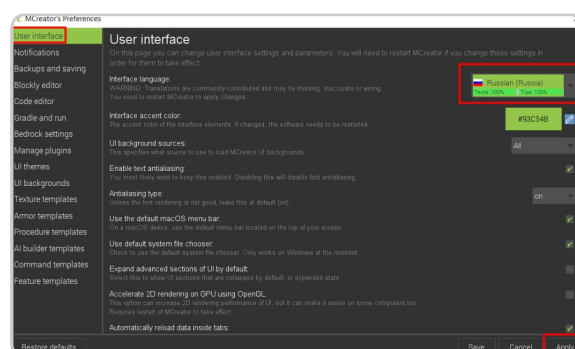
MCreator's Preferences

User interface
Notifications
Backups and saving
Blockly editor
Code editor
Gradle and run
Bedrock settings
Manage plugins
UI themes
UI backgrounds
Texture templates
Armor templates
Procedure templates
AI builder templates
Command templates
Feature templates

User interface
On this page you can change user interface settings and parameters. You will need to restart MCreator if you change these settings in order for them to take effect.

Interface language:
WARNING: Translations are community-contributed and may be missing, inaccurate or wrong.
You need to restart MCreator to apply changes.
Russian (Russia)
Texts: 100% Tips: 100%

Interface accent color:
The accent color of the interface elements. If changed, the software needs to be restarted.
#93C54B

UI background sources:
This specifies what source to use to load MCreator UI backgrounds.
All

Enable text antialiasing:
You most likely want to keep this enabled. Disabling this will disable font antialiasing.

Antialiasing type:
Unless the font rendering is not good, leave this at default (on).
on

Use the default macOS menu bar:
On a macOS device, use the default menu bar located on the top of your screen.

Use default system file chooser:
Check to use the default system file chooser. Only works on Windows at the moment.

Expand advanced sections of UI by default:
Select this to show UI sections that are collapsed by default, in expanded state.

Accelerate 2D rendering on GPU using OpenGL:
This option can increase 2D rendering performance of UI, but it can make it worse on some computers too.
Requires restart of MCreator to take effect.

Automatically reload data inside tabs:

Restore defaults
Save
Cancel
Apply